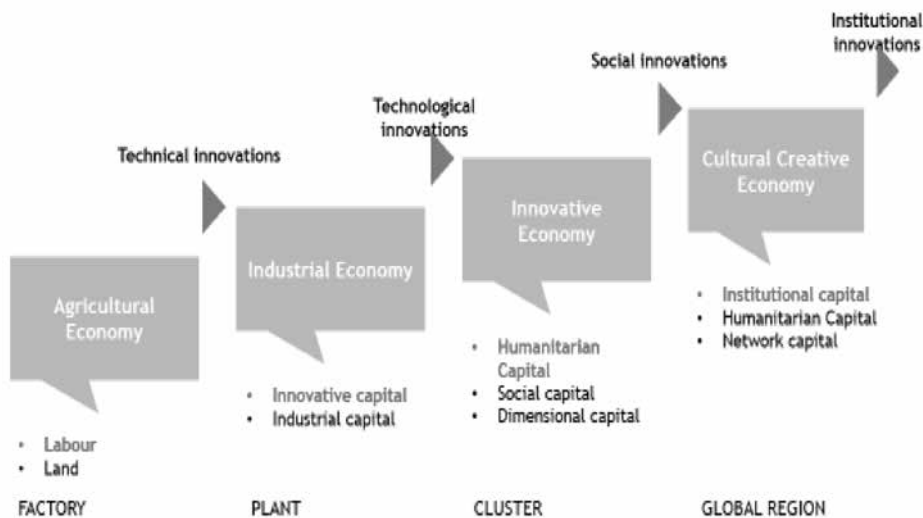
Institutional innovations

Social innovations

Technological innovations

Technical innovations

Cultural Creative Economy

Innovative Economy

Industrial Economy

Agricultural Economy

- Institutional capital
- Humanitarian Capital
- Network capital

- Humanitarian Capital
- Social capital
- Dimensional capital

- Innovative capital
- Industrial capital

- Labour
- Land

FACTORY

PLANT

CLUSTER

GLOBAL REGION